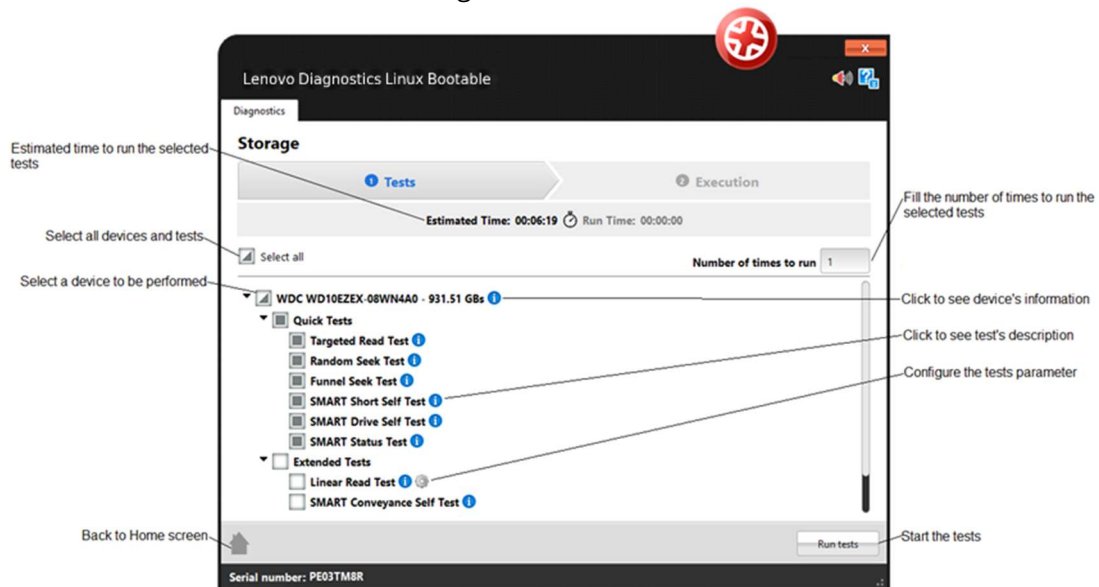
Lenovo Diagnostics Linux Bootable

x

Diagnostics

Storage

Estimated time to run the selected tests

1 Tests

2 Execution

Estimated Time: 00:06:19 Run Time: 00:00:00

Fill the number of times to run the selected tests

Select all devices and tests

Select all

Number of times to run 1

Select a device to be performed

WDC WD10EZEX-08WN4A0 - 931.51 GBs

Click to see device's information

Quick Tests

Targeted Read Test

Click to see test's description

Random Seek Test

Funnel Seek Test

Configure the tests parameter

SMART Short Self Test

SMART Drive Self Test

SMART Status Test

Extended Tests

Linear Read Test

SMART Conveyance Self Test

Back to Home screen

Run tests

Start the tests

Serial number: PE03TM8R